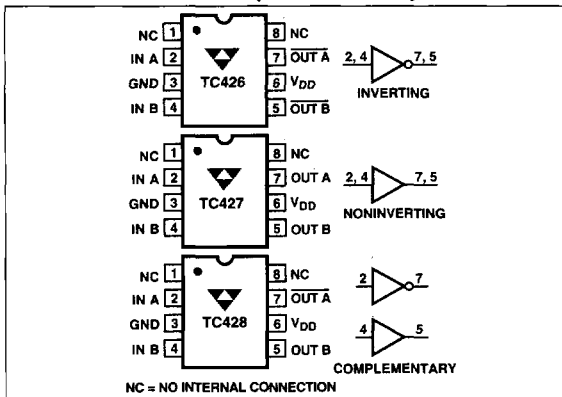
NC 1
IN A 2
GND 3
IN B 4
TC426
8 NC
7 $\overline{\text{OUT A}}$
6 $V_{DD}$
5 $\overline{\text{OUT B}}$
2, 4
7, 5
INVERTING

NC 1
IN A 2
GND 3
IN B 4
TC427
8 NC
7 OUT A
6 $V_{DD}$
5 OUT B
2, 4
7, 5
NONINVERTING

NC 1
IN A 2
GND 3
IN B 4
TC428
8 NC
7 $\overline{\text{OUT A}}$
6 $V_{DD}$
5 OUT B
2
7
4
5
COMPLEMENTARY

NC = NO INTERNAL CONNECTION